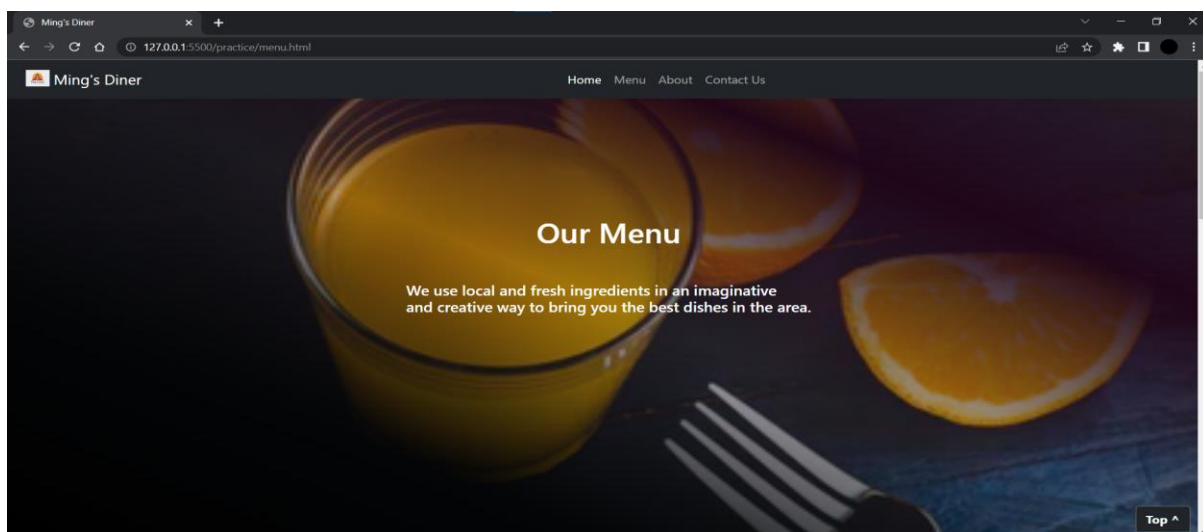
Ming's Diner
127.0.0.1:5500/practice/menu.html
Ming's Diner
Home Menu About Contact Us

Our Menu

We use local and fresh ingredients in an imaginative and creative way to bring you the best dishes in the area.

Top ^